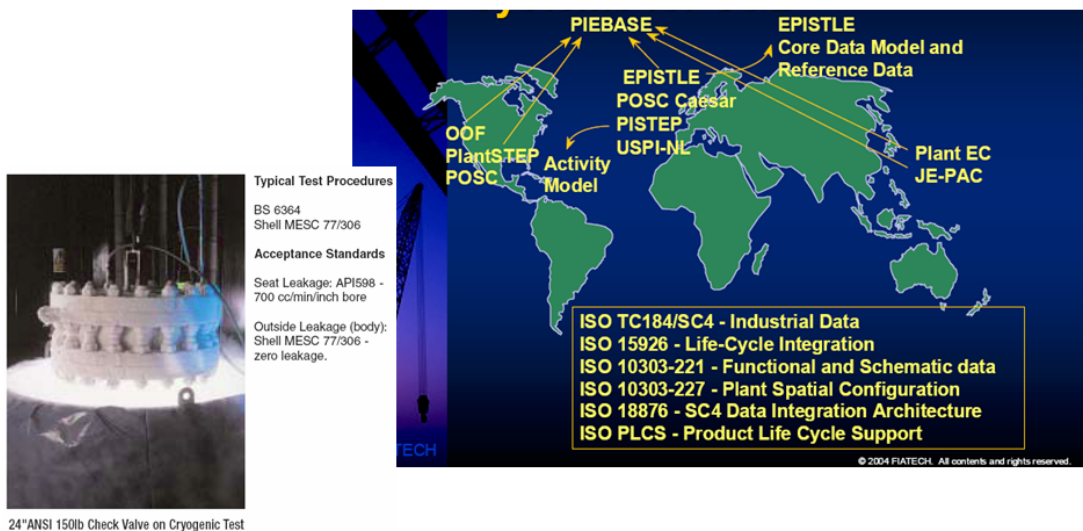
PIEBASE

EPISTLE
Core Data Model and Reference Data

EPISTLE
POSC Caesar
PISTEP
USPI-NL

OOF
PlantSTEP
POSC

Activity Model

Plant EC
JE-PAC

ISO TC184/SC4 - Industrial Data
ISO 15926 - Life-Cycle Integration
ISO 10303-221 - Functional and Schematic data
ISO 10303-227 - Plant Spatial Configuration
ISO 18876 - SC4 Data Integration Architecture
ISO PLCS - Product Life Cycle Support

TECH

© 2004 FIATECH. All contents and rights reserved.

Typical Test Procedures

BS 6364
Shell MESC 77/306

Acceptance Standards

Seat Leakage: API598 - 700 cc/min/inch bore

Outside Leakage (body): Shell MESC 77/306 - zero leakage.

24"ANSI 150lb Check Valve on Cryogenic Test